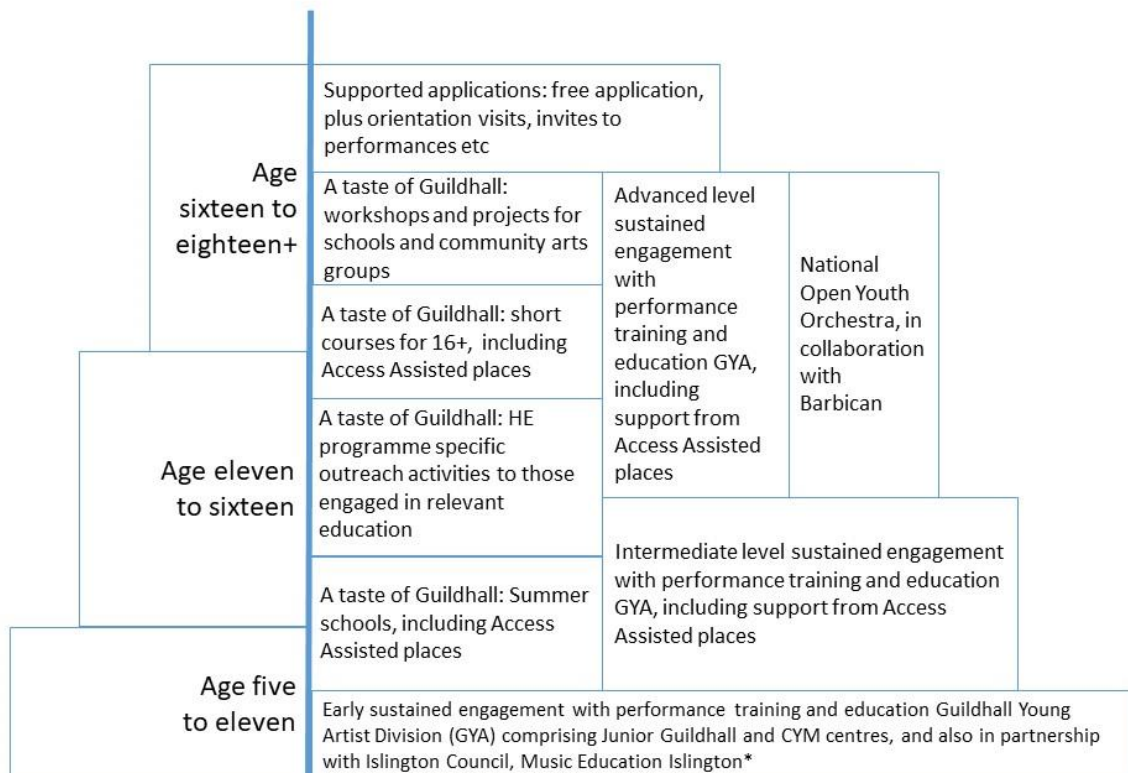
Age sixteen to eighteen+

Supported applications: free application, plus orientation visits, invites to performances etc

A taste of Guildhall: workshops and projects for schools and community arts groups

Advanced level sustained engagement with performance training and education GYA, including support from Access Assisted places

National Open Youth Orchestra, in collaboration with Barbican

A taste of Guildhall: short courses for 16+, including Access Assisted places

Age eleven to sixteen

A taste of Guildhall: HE programme specific outreach activities to those engaged in relevant education

Intermediate level sustained engagement with performance training and education GYA, including support from Access Assisted places

A taste of Guildhall: Summer schools, including Access Assisted places

Age five to eleven

Early sustained engagement with performance training and education Guildhall Young Artist Division (GYA) comprising Junior Guildhall and CYM centres, and also in partnership with Islington Council, Music Education Islington*